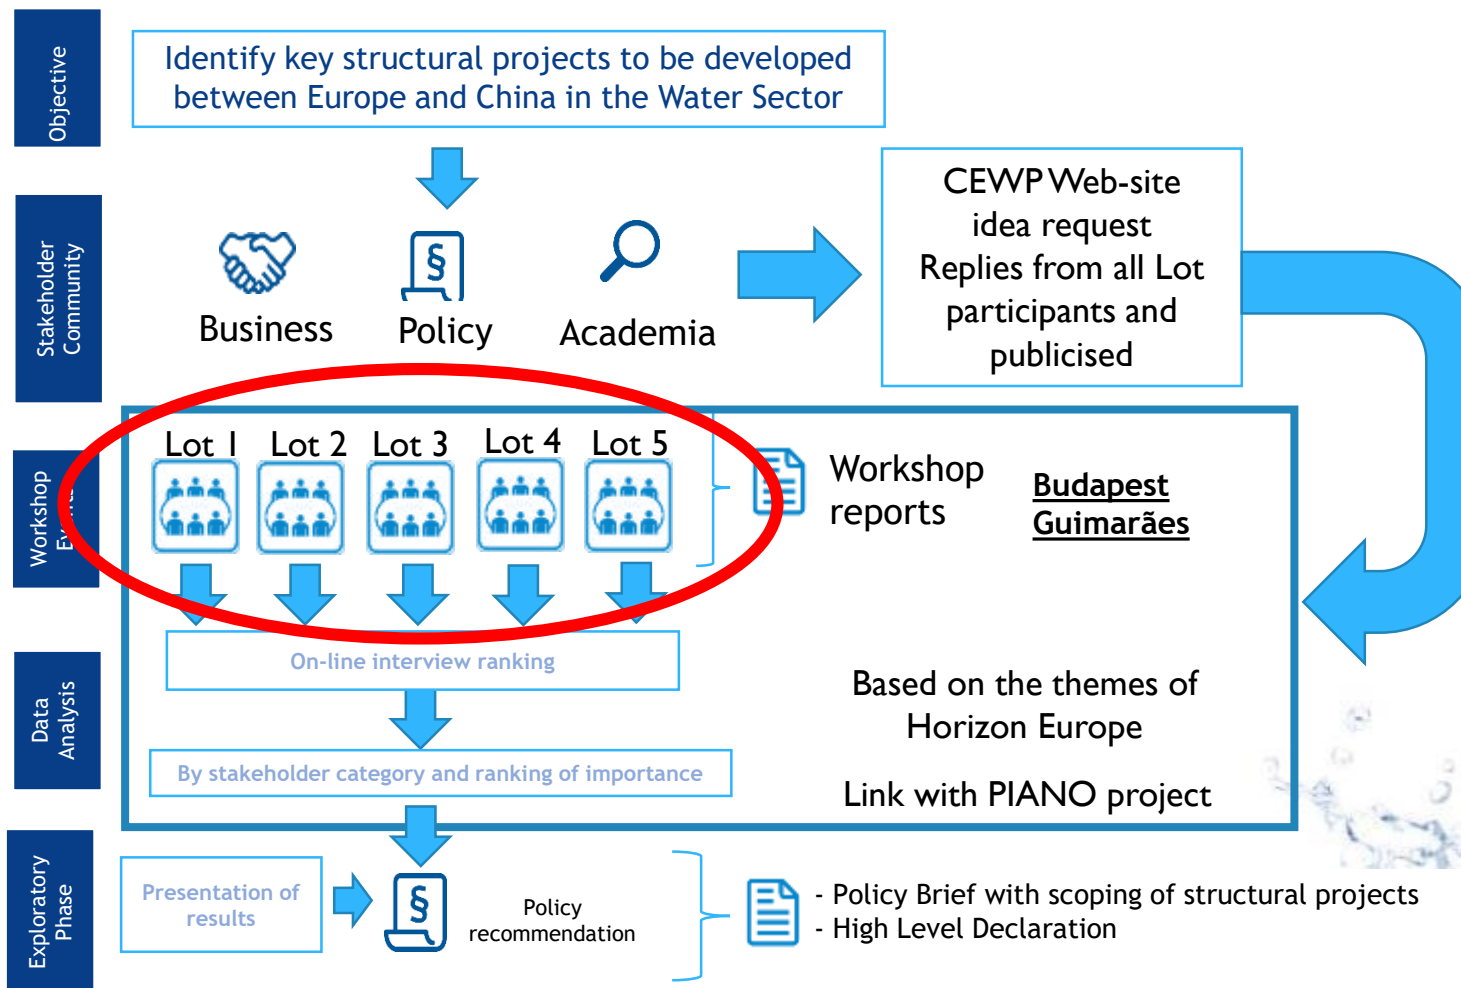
Objective

Identify key structural projects to be developed between Europe and China in the Water Sector

Stakeholder Community

§

Business

Policy

Academia

CEWP Web-site idea request Replies from all Lot participants and publicised

Workshop E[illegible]

Lot 1 Lot 2 Lot 3 Lot 4 Lot 5

Workshop reports

Budapest
Guimarães

Data Analysis

On-line interview ranking

By stakeholder category and ranking of importance

Based on the themes of Horizon Europe

Link with PIANO project

Exploratory Phase

Presentation of results

§

Policy recommendation

- Policy Brief with scoping of structural projects
- High Level Declaration